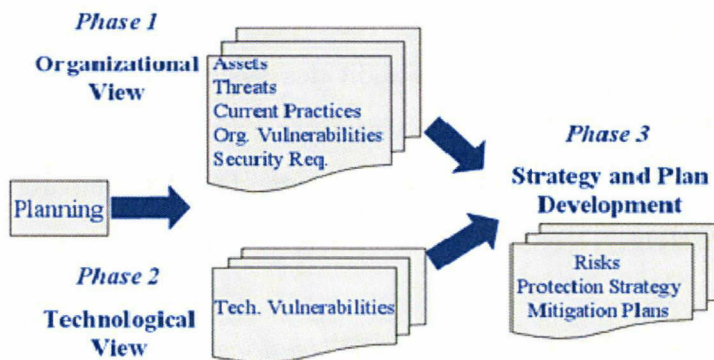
Phase 1

Organizational View

Assets
Threats
Current Practices
Org. Vulnerabilities
Security Req.

Planning

Phase 2

Technological View

Tech. Vulnerabilities

Phase 3

Strategy and Plan Development

Risks
Protection Strategy
Mitigation Plans